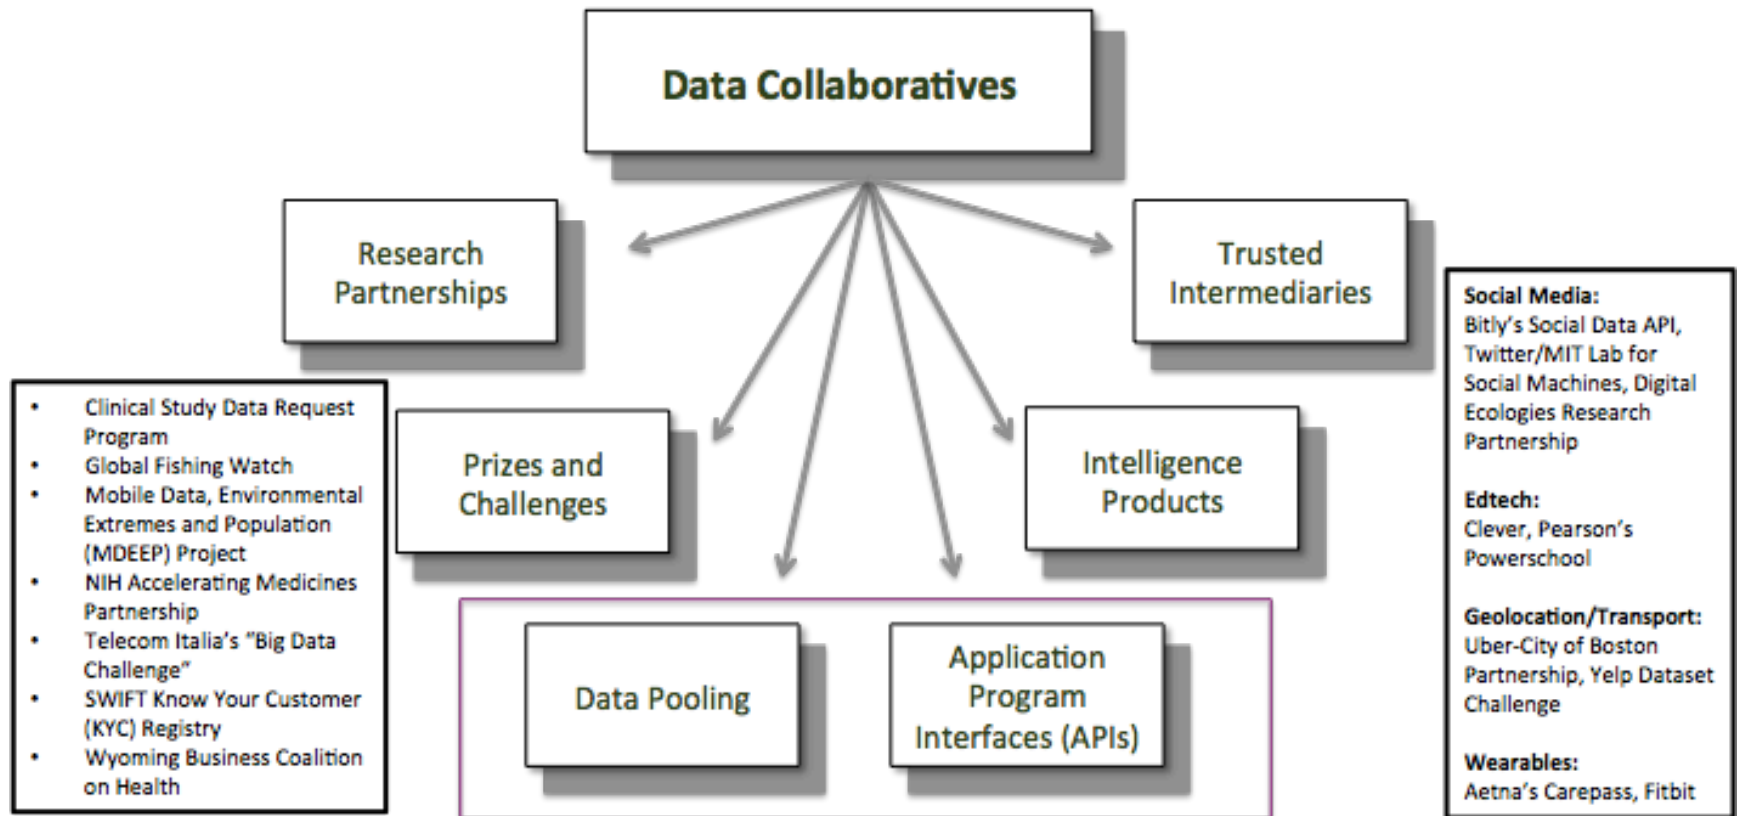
Data Collaboratives

Research Partnerships

Trusted Intermediaries

Prizes and Challenges

Intelligence Products

Data Pooling

Application Program Interfaces (APIs)

- Clinical Study Data Request Program
- Global Fishing Watch
- Mobile Data, Environmental Extremes and Population (MDEEP) Project
- NIH Accelerating Medicines Partnership
- Telecom Italia's "Big Data Challenge"
- SWIFT Know Your Customer (KYC) Registry
- Wyoming Business Coalition on Health

Social Media:
Bitly's Social Data API, Twitter/MIT Lab for Social Machines, Digital Ecologies Research Partnership

Edtech:
Clever, Pearson's Powerschool

Geolocation/Transport:
Uber-City of Boston Partnership, Yelp Dataset Challenge

Wearables:
Aetna's Carepass, Fitbit